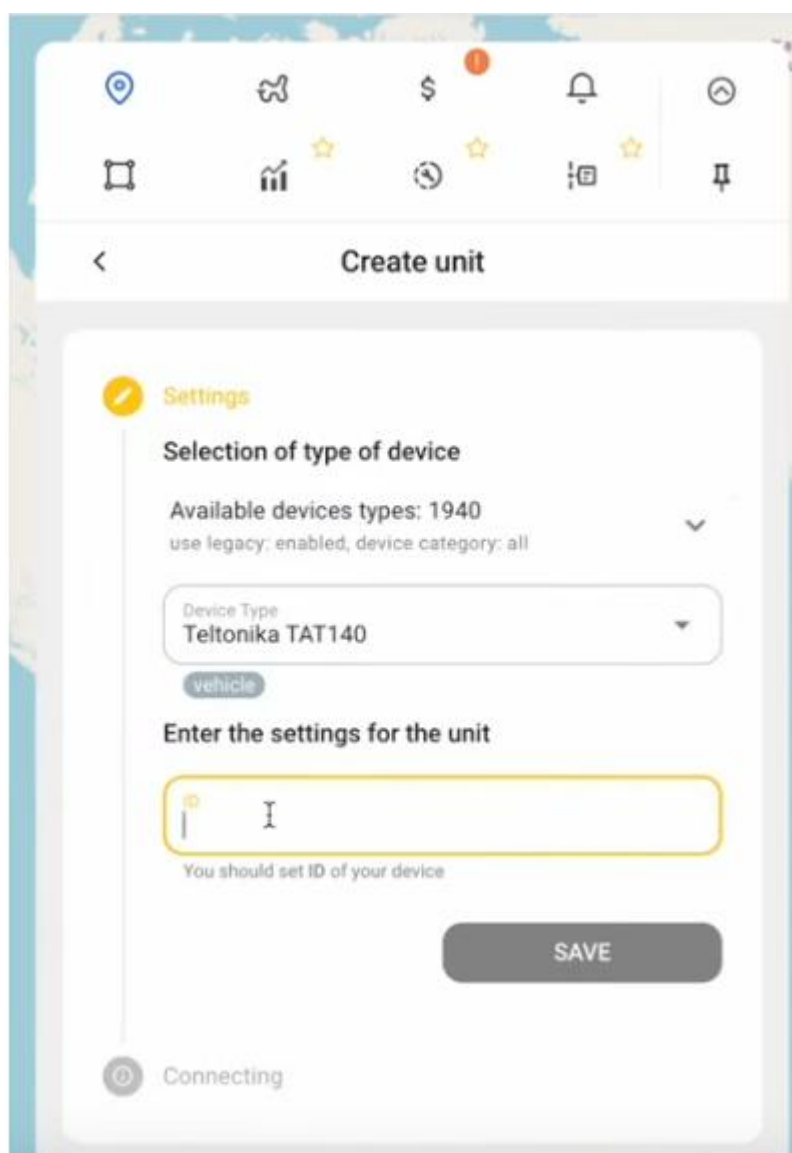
$

<

Create unit

Settings

Selection of type of device

Available devices types: 1940
use legacy: enabled, device category: all

Device Type
Teltonika TAT140

vehicle

Enter the settings for the unit

ID

You should set ID of your device

SAVE

Connecting